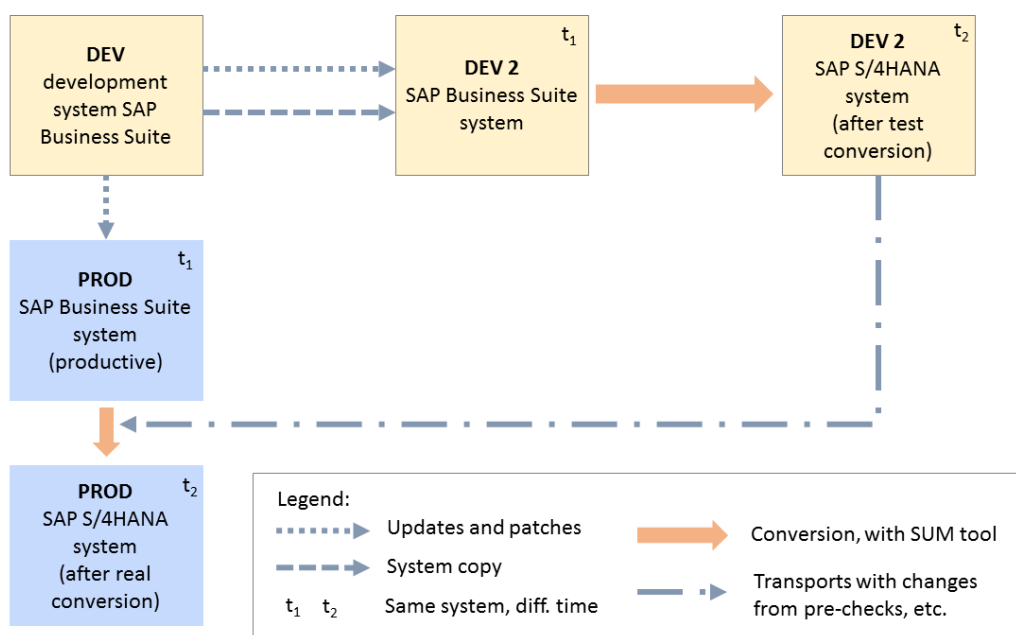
**DEV**
development system SAP Business Suite

$t_1$
**DEV 2**
SAP Business Suite system

$t_2$
**DEV 2**
SAP S/4HANA system (after test conversion)

$t_1$
**PROD**
SAP Business Suite system (productive)

$t_2$
**PROD**
SAP S/4HANA system (after real conversion)

Legend:
Updates and patches
System copy
$t_1$ $t_2$ Same system, diff. time
Conversion, with SUM tool
Transports with changes from pre-checks, etc.